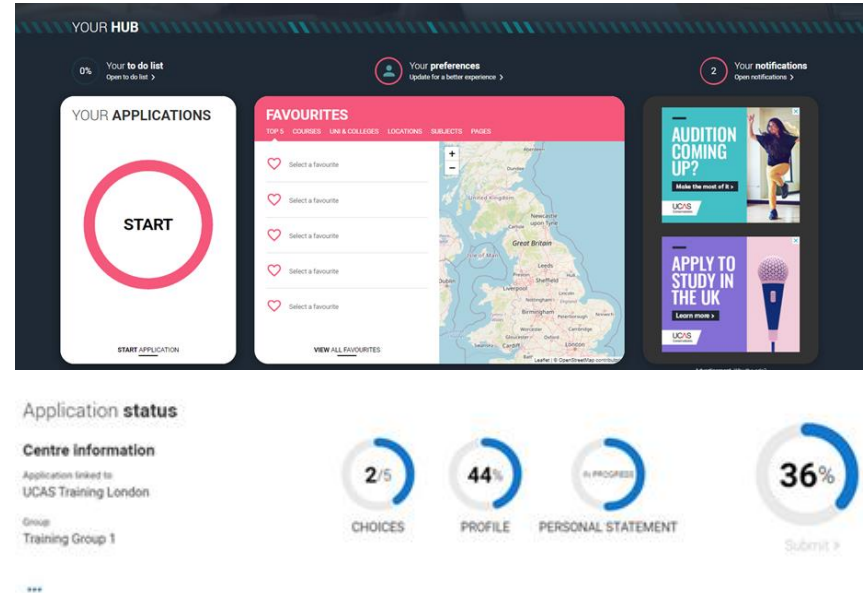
YOUR HUB

0% Your to do list
Open to do list >

Your preferences
Update for a better experience >

2 Your notifications
Open notifications >

YOUR APPLICATIONS

START

START APPLICATION

FAVOURITES
TOP 5 COURSES UNI & COLLEGES LOCATIONS SUBJECTS PAGES

Select a favourite
Select a favourite
Select a favourite
Select a favourite
Select a favourite

VIEW ALL FAVOURITES

+
−
Dundee
United Kingdom
Newcastle upon Tyne
Great Britain
Isle of Man
Leeds
Liverpool
Sheffield
Nottingham
Birmingham
Cambridge
Leaflet | © OpenStreetMap contributors

AUDITION COMING UP?
Make the most of it >
UCAS

APPLY TO STUDY IN THE UK
Learn more >
UCAS

Application status

Centre information
Application linked to
UCAS Training London

Group
Training Group 1

2/5
CHOICES

44%
PROFILE

IN PROGRESS
PERSONAL STATEMENT

36%
Submit >

•••